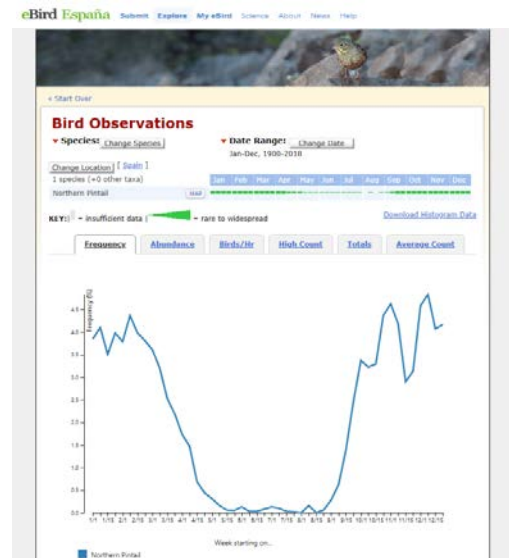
eBird España Submit Explore My eBird Science About News Help

« Start Over

Bird Observations

Species: Change Species

Date Range: Change Date

Jan-Dec, 1900-2018

Change Location [ Spain ]

1 species (+0 other taxa)

| | Jan | Feb | Mar | Apr | May | Jun | Jul | Aug | Sep | Oct | Nov | Dec |
|---|---|---|---|---|---|---|---|---|---|---|---|---|
| Northern Pintail MAP | | | | | | | | | | | | |

KEY: = insufficient data = rare to widespread

Download Histogram Data

Frequency Abundance Birds/Hr High Count Totals Average Count

Frequency (%)

4.5
4.0
3.5
3.0
2.5
2.0
1.5
1.0
0.5
0.0

1/1 1/15 2/1 2/15 3/1 3/15 4/1 4/15 5/1 5/15 6/1 6/15 7/1 7/15 8/1 8/15 9/1 9/15 10/1 10/15 11/1 11/15 12/1 12/15

Week starting on...

Northern Pintail